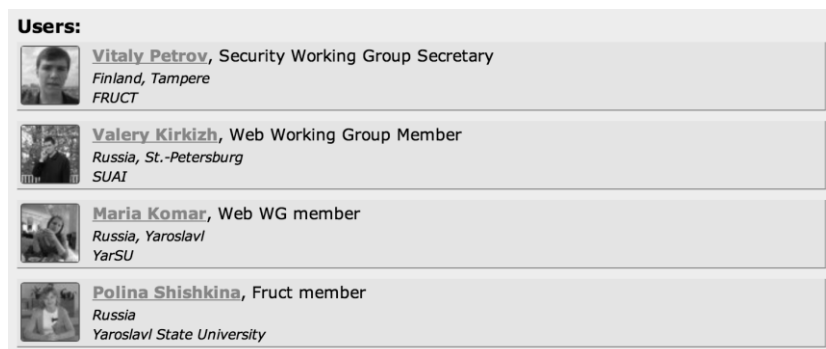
Users:

Vitaly Petrov, Security Working Group Secretary
Finland, Tampere
FRUCT

Valery Kirkizh, Web Working Group Member
Russia, St.-Petersburg
SUAI

Maria Komar, Web WG member
Russia, Yaroslavl
YarSU

Polina Shishkina, Fruct member
Russia
Yaroslavl State University